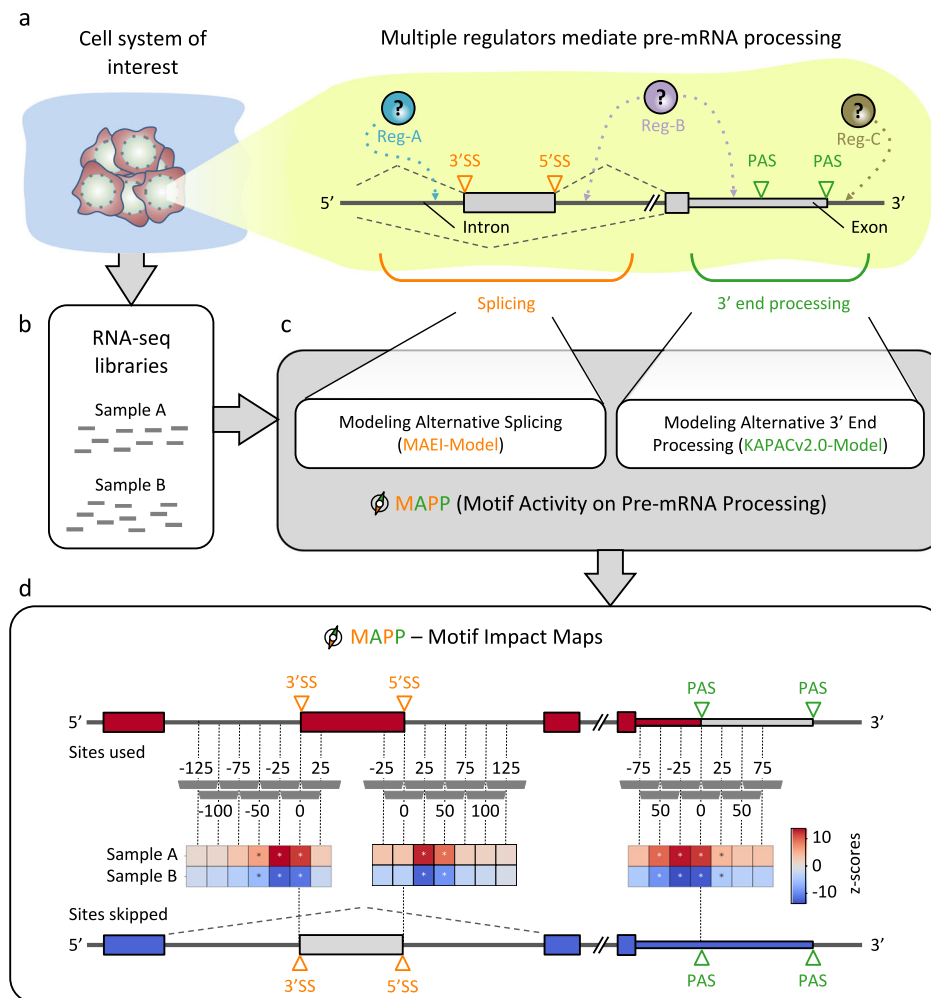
a

Cell system of interest

Multiple regulators mediate pre-mRNA processing

?
Reg-A

?
Reg-B

?
Reg-C

3'SS 5'SS PAS PAS

5' Intron Exon 3'

Splicing

3' end processing

b

RNA-seq libraries

Sample A

Sample B

c

Modeling Alternative Splicing (MAEI-Model)

Modeling Alternative 3' End Processing (KAPACv2.0-Model)

MAPP (Motif Activity on Pre-mRNA Processing)

d

MAPP – Motif Impact Maps

3'SS 5'SS PAS PAS

5' 3'

Sites used

-125 -75 -25 25 -25 25 75 125 -75 -25 25 75

-100 -50 0 0 50 100 50 0 50

Sample A

Sample B

10

0

-10

z-scores

Sites skipped

5' 3'

3'SS 5'SS PAS PAS